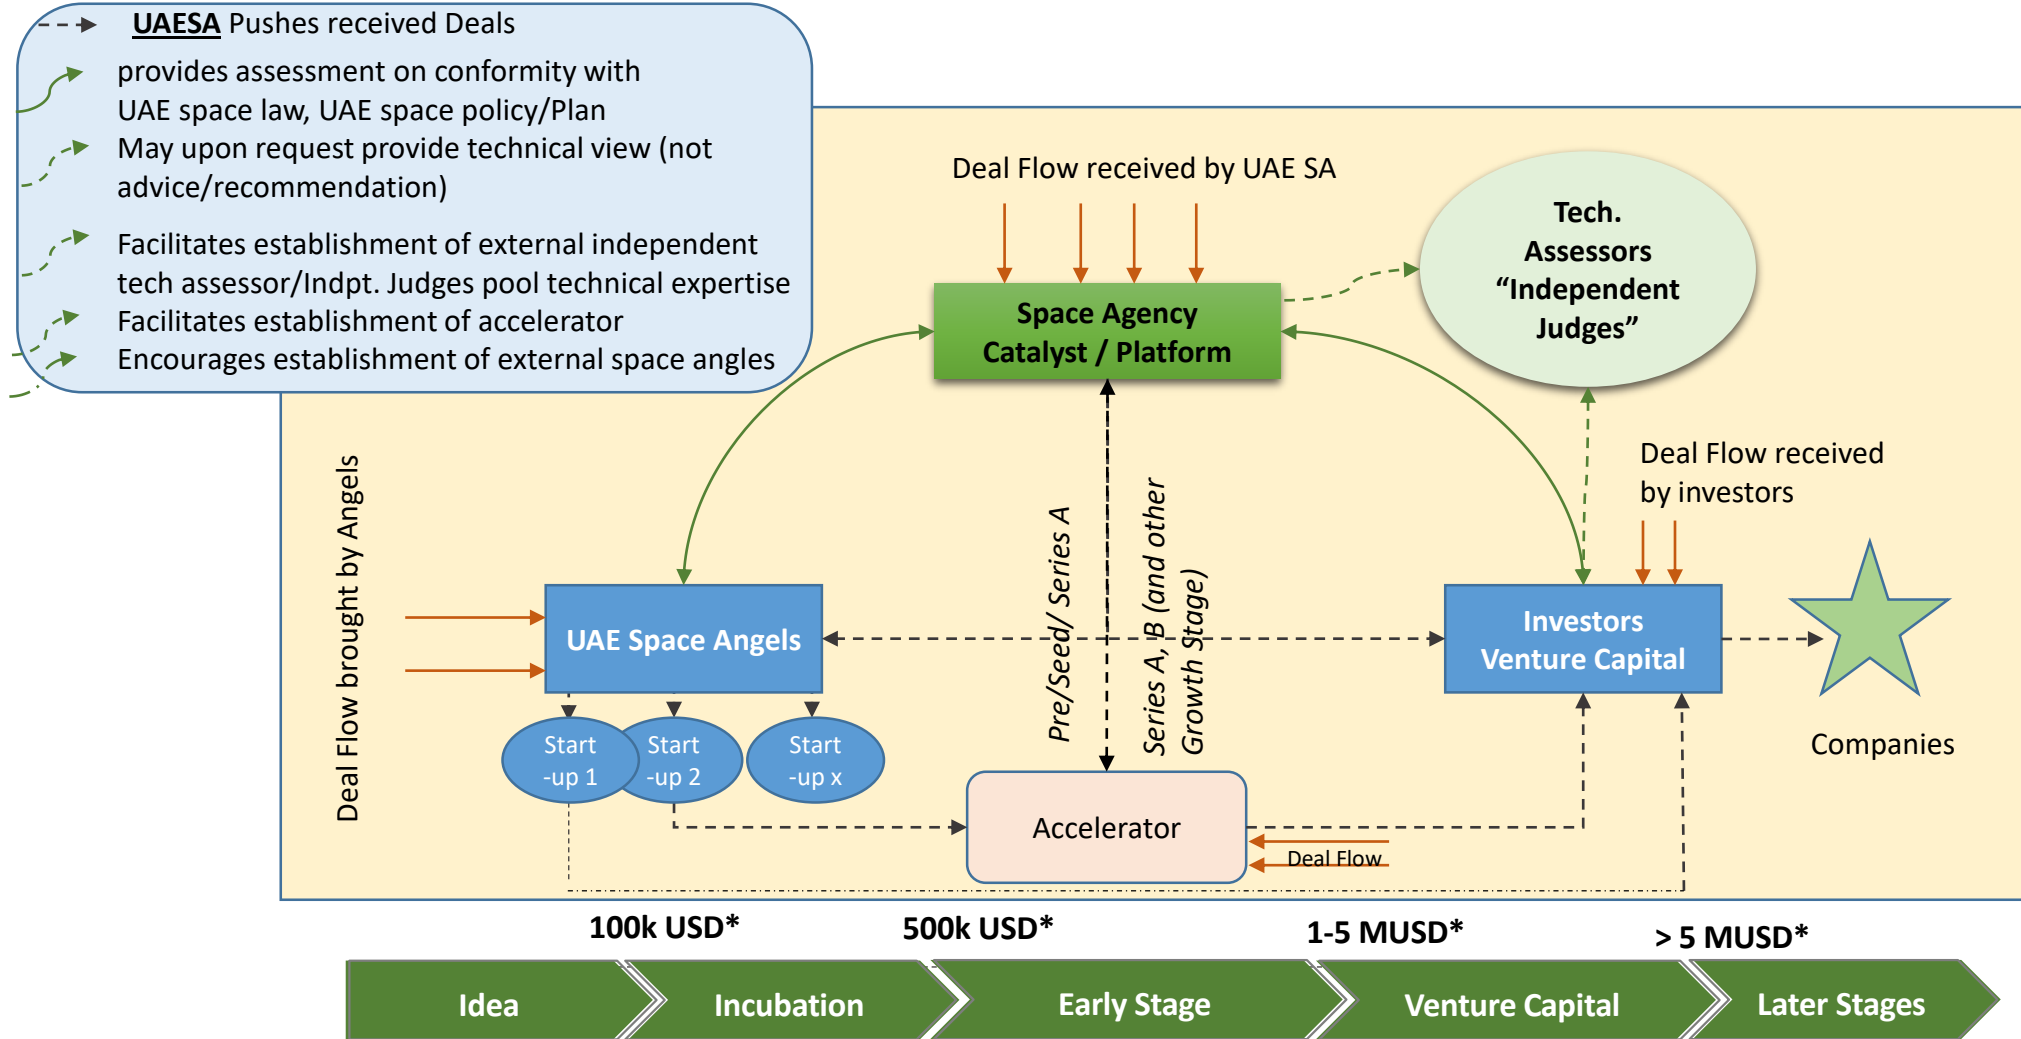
UAESA Pushes received Deals
provides assessment on conformity with UAE space law, UAE space policy/Plan
May upon request provide technical view (not advice/recommendation)
Facilitates establishment of external independent tech assessor/Indpt. Judges pool technical expertise
Facilitates establishment of accelerator
Encourages establishment of external space angles

Deal Flow received by UAE SA

Space Agency Catalyst / Platform

Tech. Assessors "Independent Judges"

Deal Flow received by investors

Deal Flow brought by Angels

UAE Space Angels

Pre/Seed/ Series A

Series A, B (and other Growth Stage)

Investors Venture Capital

Companies

Start -up 1

Start -up 2

Start -up x

Accelerator

Deal Flow

100k USD*

500k USD*

1-5 MUSD*

> 5 MUSD*

Idea

Incubation

Early Stage

Venture Capital

Later Stages